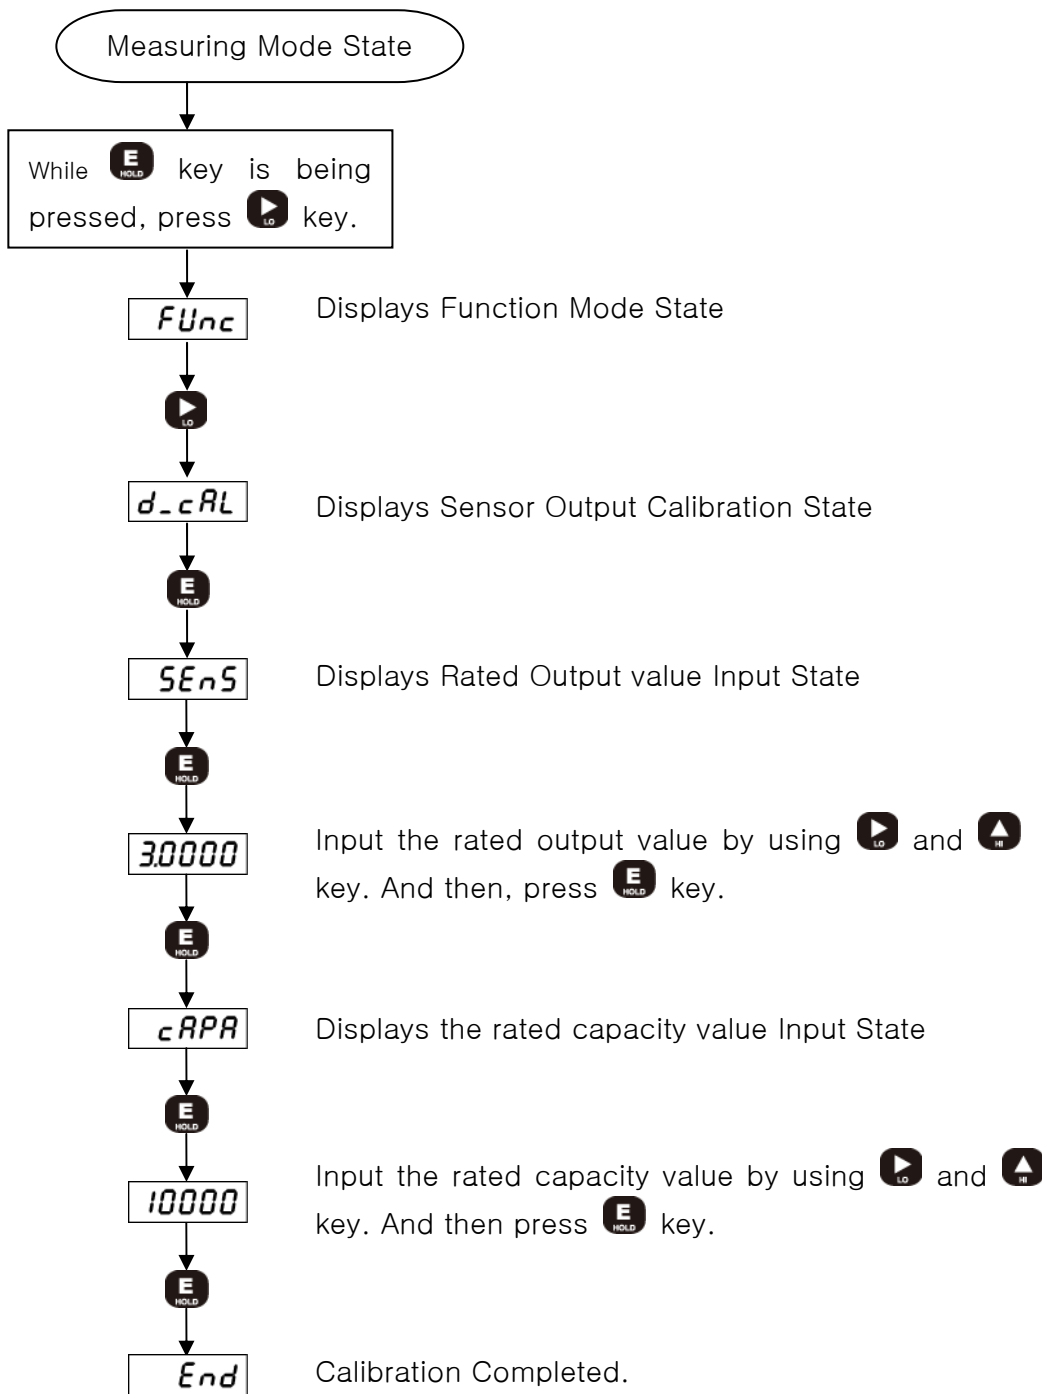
Measuring Mode State

While E HOLD key is being pressed, press LO key.

FUnc

Displays Function Mode State

LO

d_cAL

Displays Sensor Output Calibration State

E HOLD

SEnS

Displays Rated Output value Input State

E HOLD

3.0000

Input the rated output value by using LO and HI key. And then, press E HOLD key.

E HOLD

cAPA

Displays the rated capacity value Input State

E HOLD

10000

Input the rated capacity value by using LO and HI key. And then press E HOLD key.

E HOLD

End

Calibration Completed.